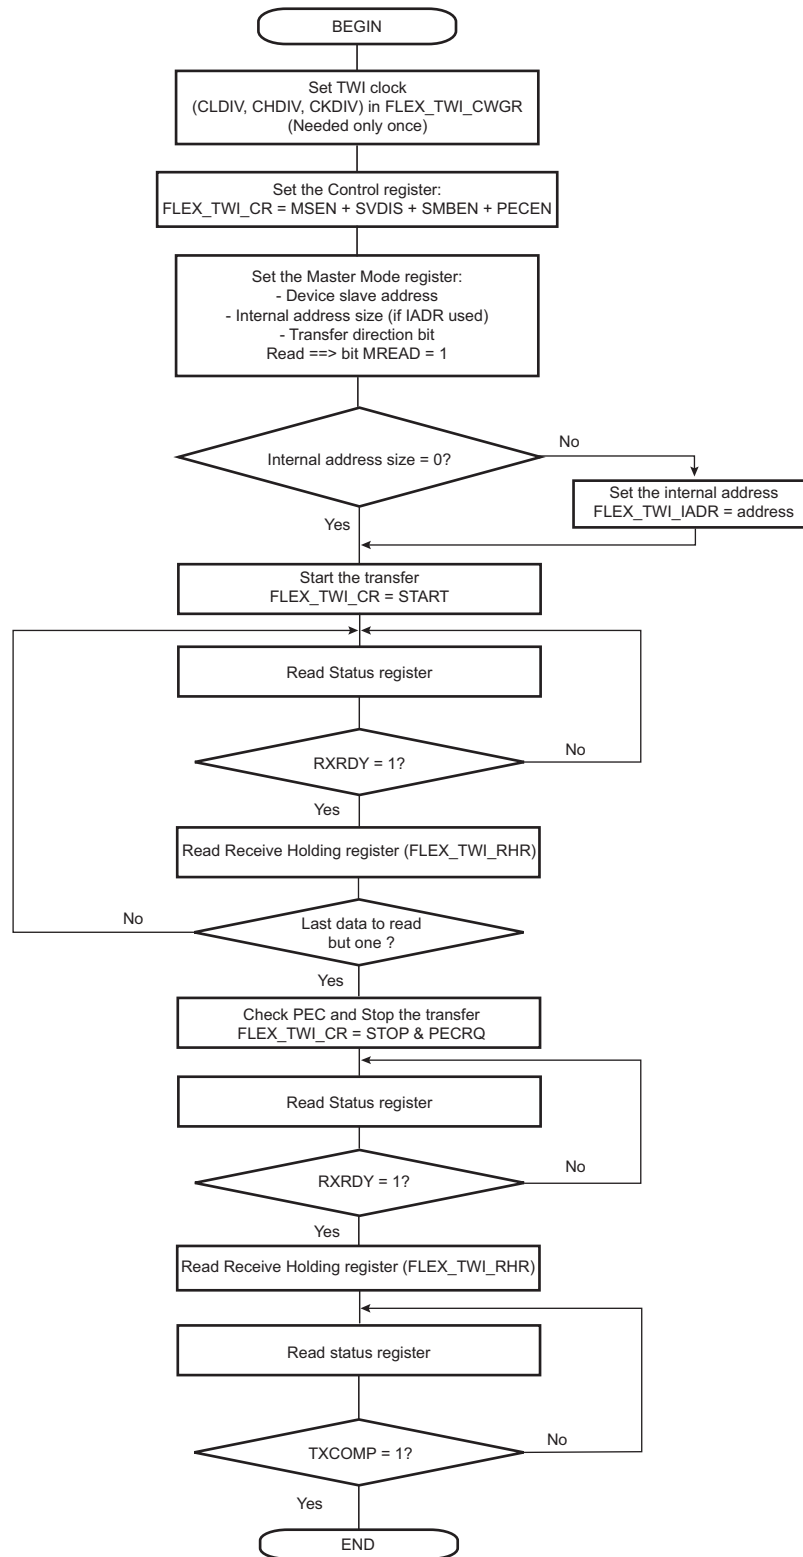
BEGIN

Set TWI clock
(CLDIV, CHDIV, CKDIV) in FLEX_TWI_CWGR
(Needed only once)

Set the Control register:
FLEX_TWI_CR = MSEN + SVDIS + SMBEN + PECEN

Set the Master Mode register:
- Device slave address
- Internal address size (if IADR used)
- Transfer direction bit
Read ==> bit MREAD = 1

Internal address size = 0?

No

Set the internal address
FLEX_TWI_IADR = address

Yes

Start the transfer
FLEX_TWI_CR = START

Read Status register

RXRDY = 1?

No

Yes

Read Receive Holding register (FLEX_TWI_RHR)

No

Last data to read
but one ?

Yes

Check PEC and Stop the transfer
FLEX_TWI_CR = STOP & PECRQ

Read Status register

RXRDY = 1?

No

Yes

Read Receive Holding register (FLEX_TWI_RHR)

Read status register

TXCOMP = 1?

No

Yes

END